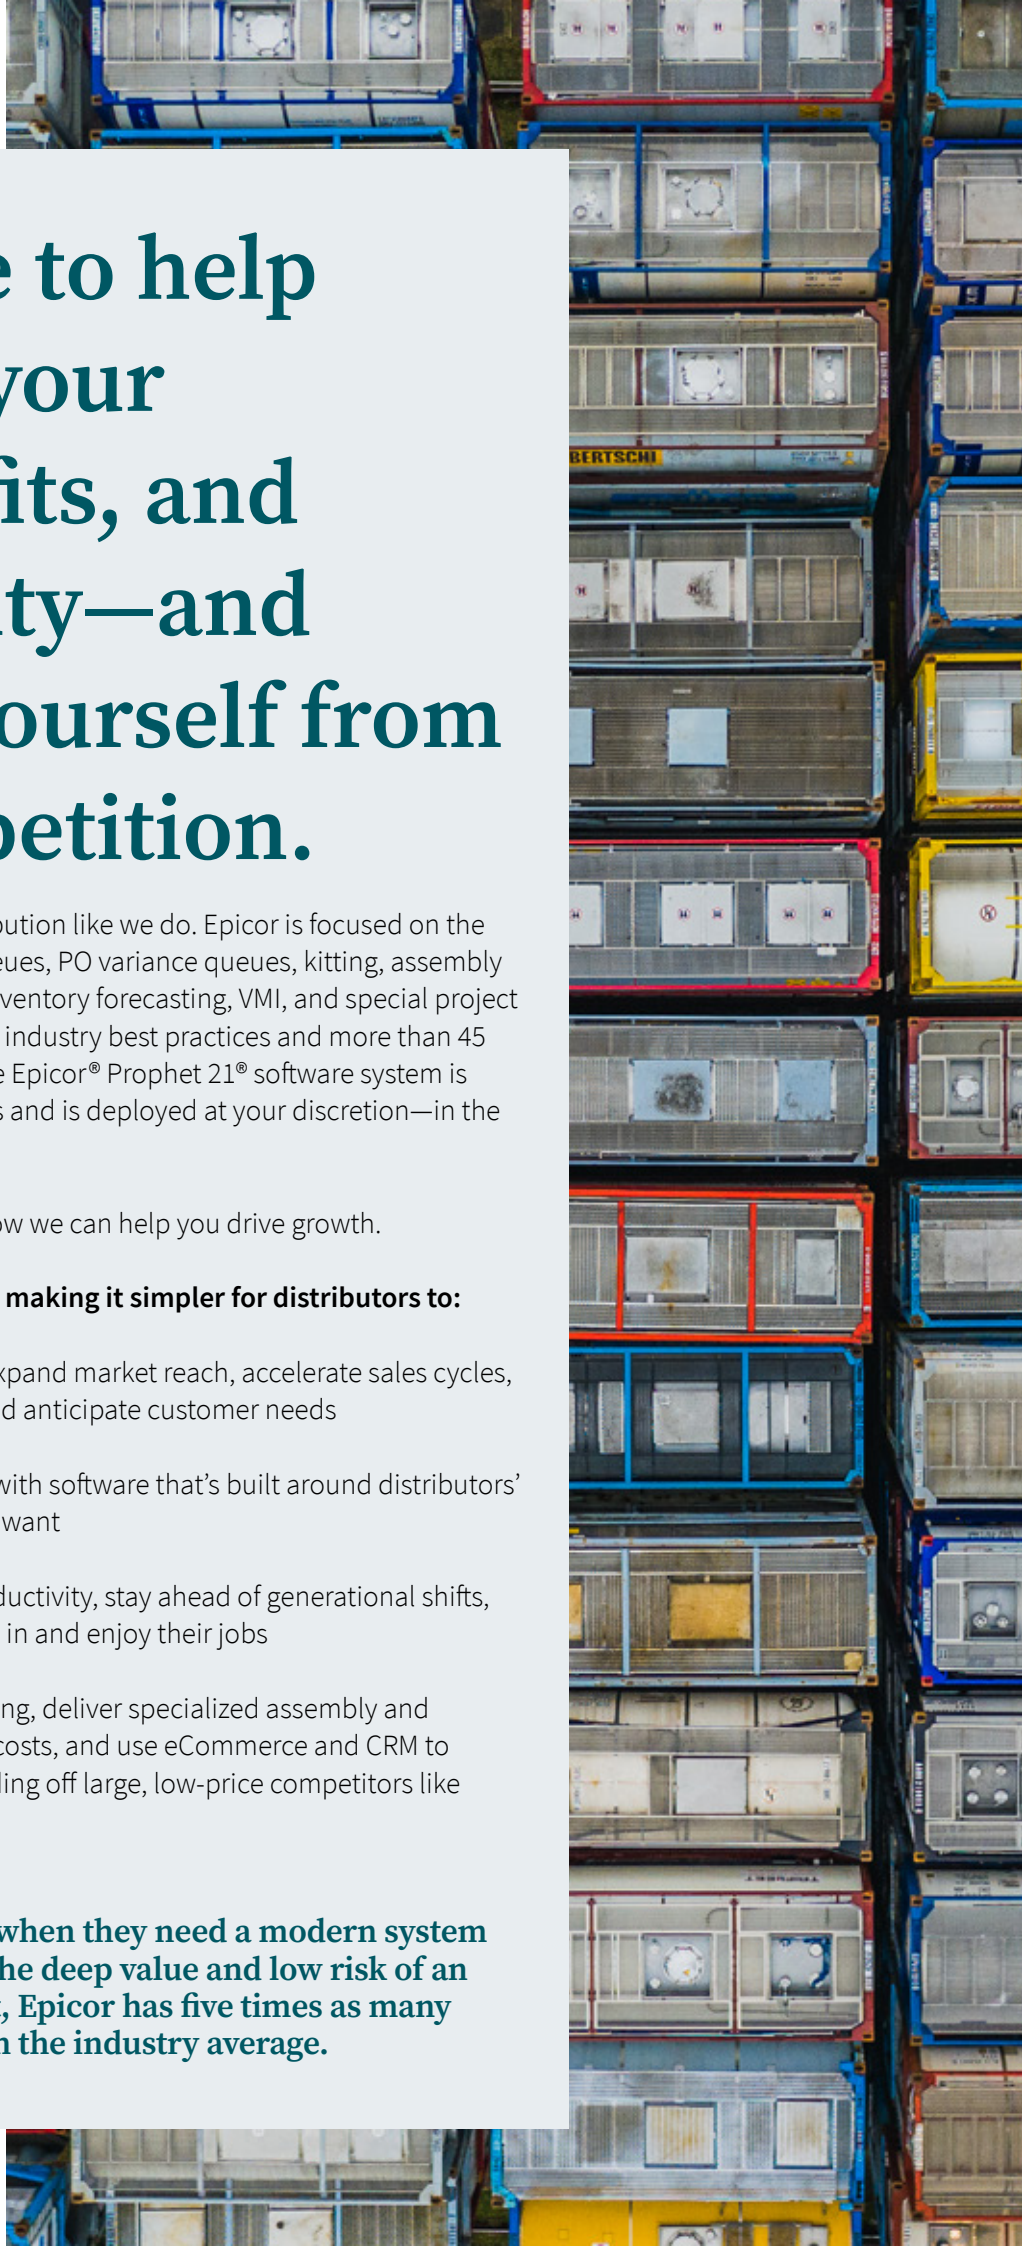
e to help your its, and ty—and ourself from petition.

bution like we do. Epicor is focused on the eues, PO variance queues, kitting, assembly ventory forecasting, VMI, and special project industry best practices and more than 45 e Epicor® Prophet 21® software system is s and is deployed at your discretion—in the

ow we can help you drive growth.

making it simpler for distributors to:

xpand market reach, accelerate sales cycles, d anticipate customer needs

with software that's built around distributors' want

ductivity, stay ahead of generational shifts, in and enjoy their jobs

ng, deliver specialized assembly and costs, and use eCommerce and CRM to ing off large, low-price competitors like

when they need a modern system he deep value and low risk of an , Epicor has five times as many n the industry average.

BERTSCHI